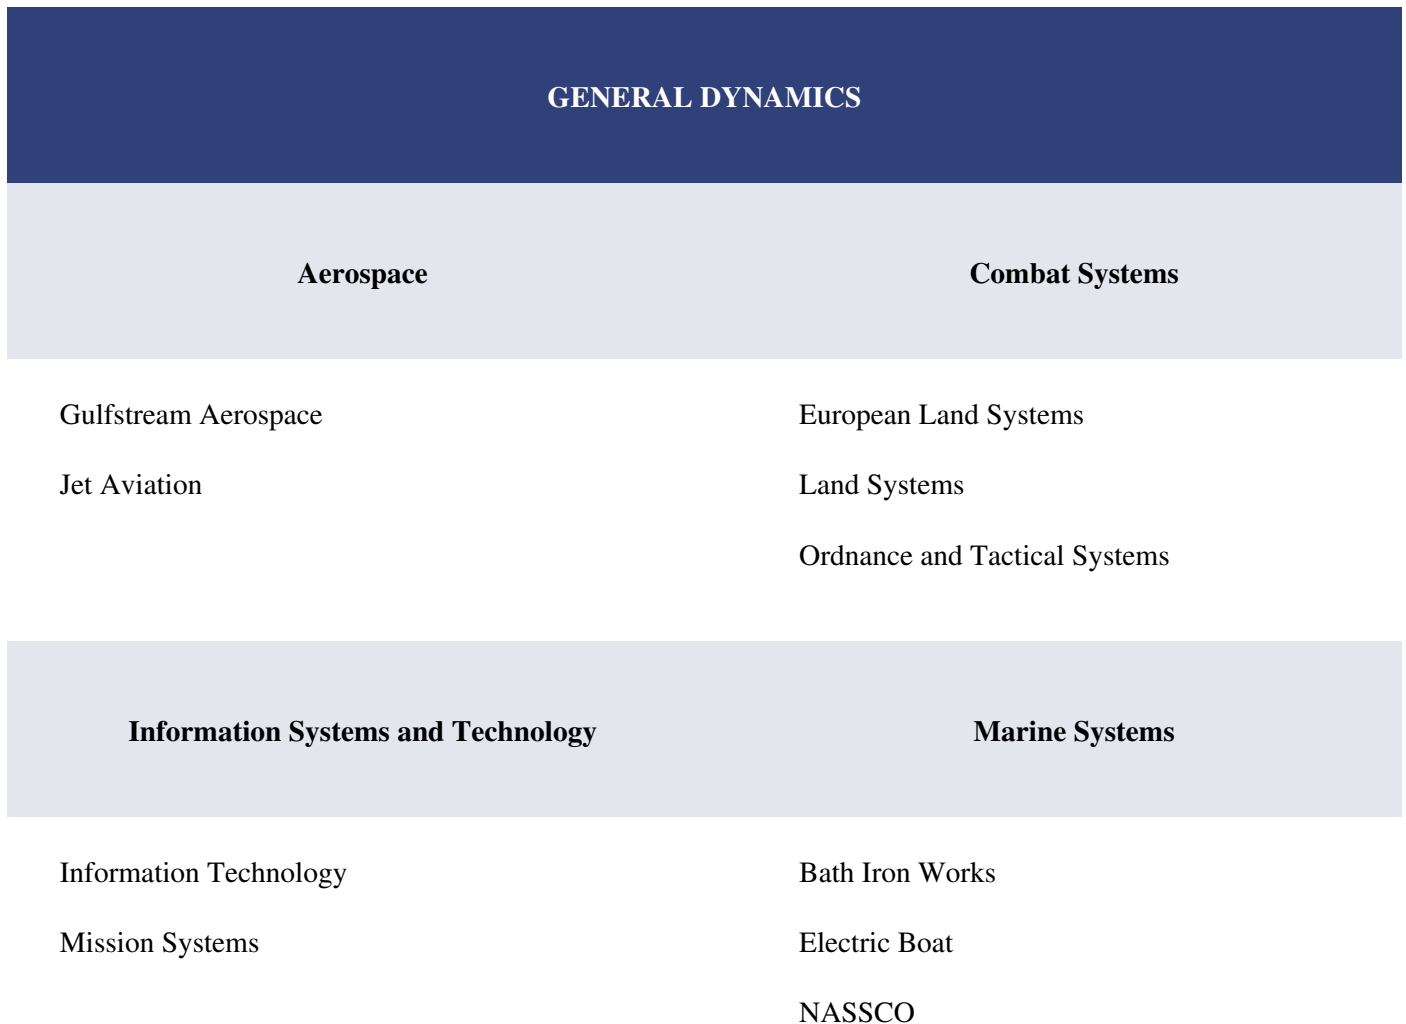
GENERAL DYNAMICS

| Aerospace | Combat Systems |
|---|---|
| Gulfstream Aerospace<br>Jet Aviation | European Land Systems<br>Land Systems<br>Ordnance and Tactical Systems |
| **Information Systems and Technology** | **Marine Systems** |
| Information Technology<br>Mission Systems | Bath Iron Works<br>Electric Boat<br>NASSCO |